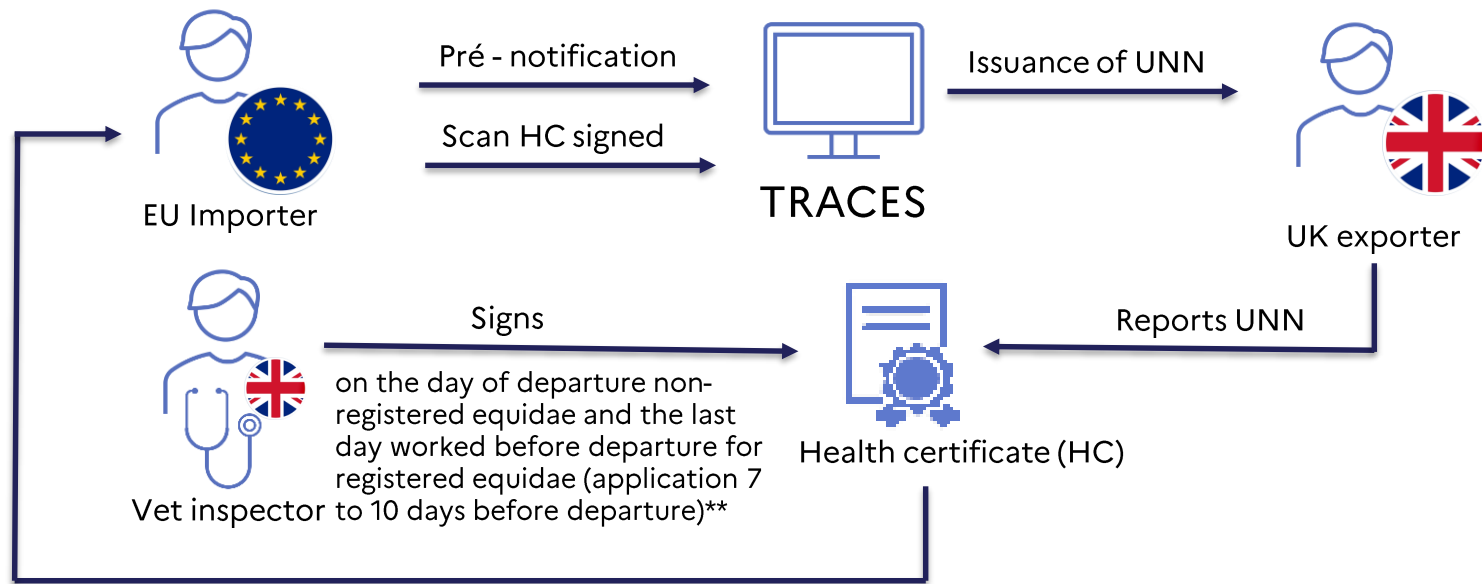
EU Importer

Pré - notification

Scan HC signed

TRACES

Issuance of UNN

UK exporter

Reports UNN

Health certificate (HC)

Signs

on the day of departure non-registered equidae and the last day worked before departure for registered equidae (application 7 to 10 days before departure)**

Vet inspector